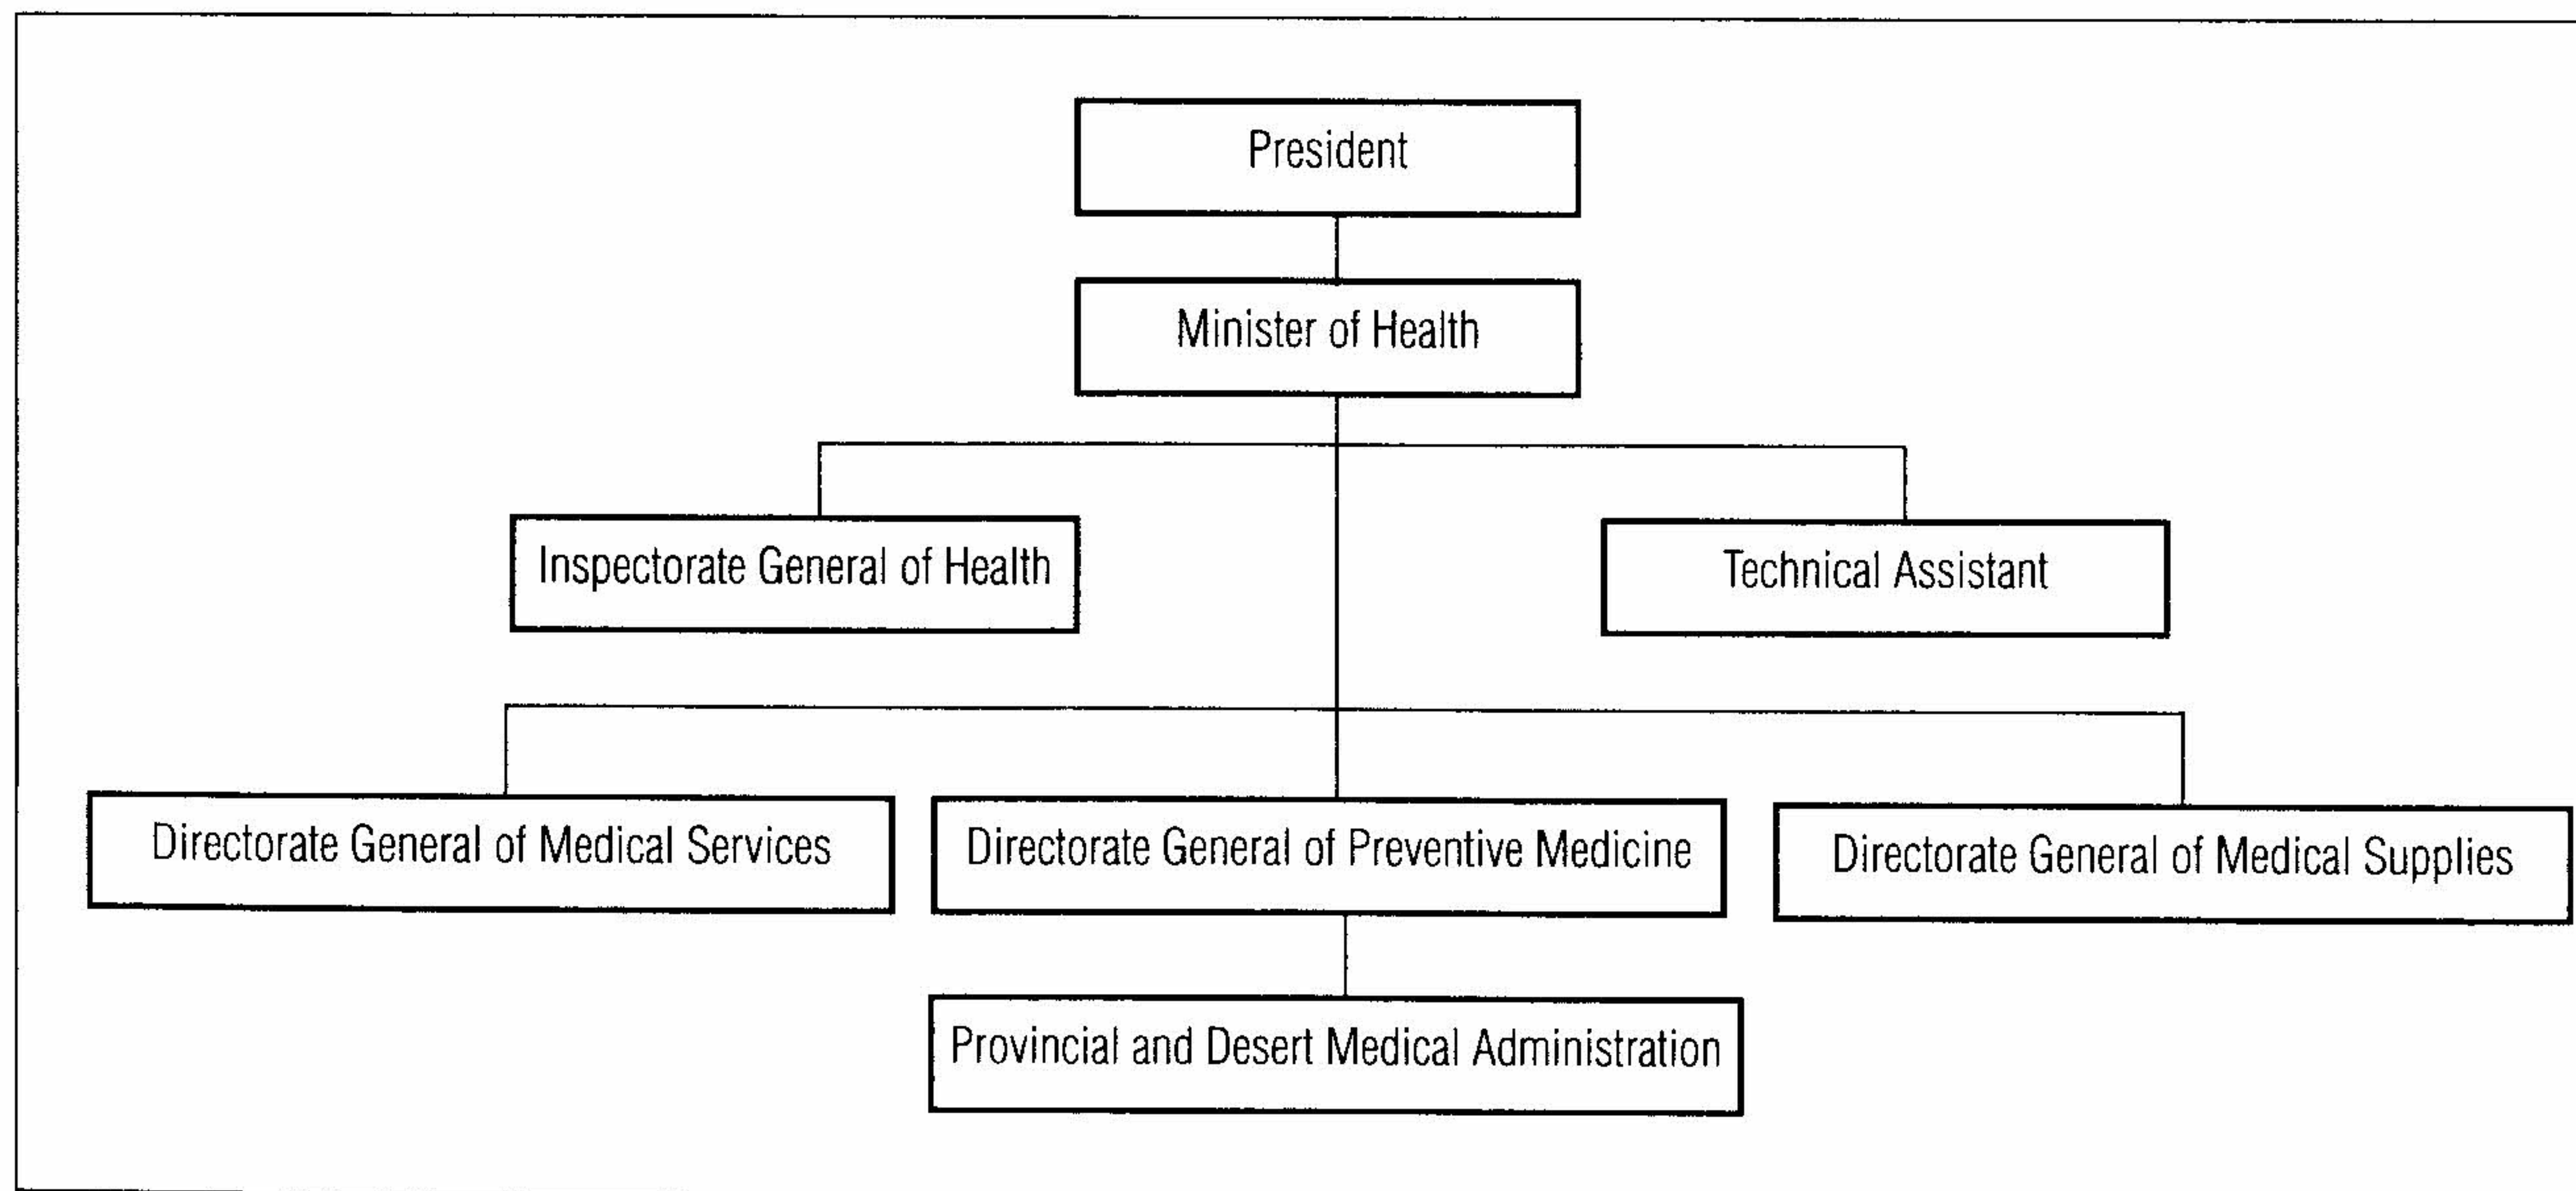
President

Minister of Health

Inspectorate General of Health

Technical Assistant

Directorate General of Medical Services

Directorate General of Preventive Medicine

Directorate General of Medical Supplies

Provincial and Desert Medical Administration